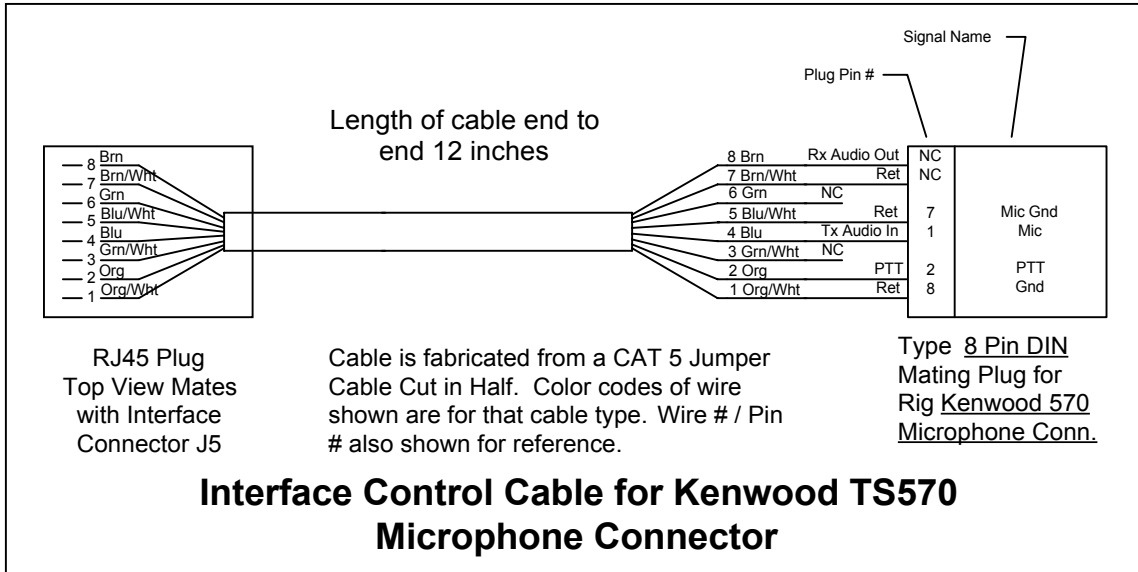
Signal Name

Plug Pin #

Length of cable end to end 12 inches

8 Brn
7 Brn/Wht
6 Grn
5 Blu/Wht
4 Blu
3 Grn/Wht
2 Org
1 Org/Wht

8 Brn Rx Audio Out NC
7 Brn/Wht Ret NC
6 Grn NC
5 Blu/Wht Ret 7 Mic Gnd
4 Blu Tx Audio In 1 Mic
3 Grn/Wht NC
2 Org PTT 2 PTT
1 Org/Wht Ret 8 Gnd

RJ45 Plug Top View Mates with Interface Connector J5

Cable is fabricated from a CAT 5 Jumper Cable Cut in Half. Color codes of wire shown are for that cable type. Wire # / Pin # also shown for reference.

Type 8 Pin DIN Mating Plug for Rig Kenwood 570 Microphone Conn.

Interface Control Cable for Kenwood TS570 Microphone Connector